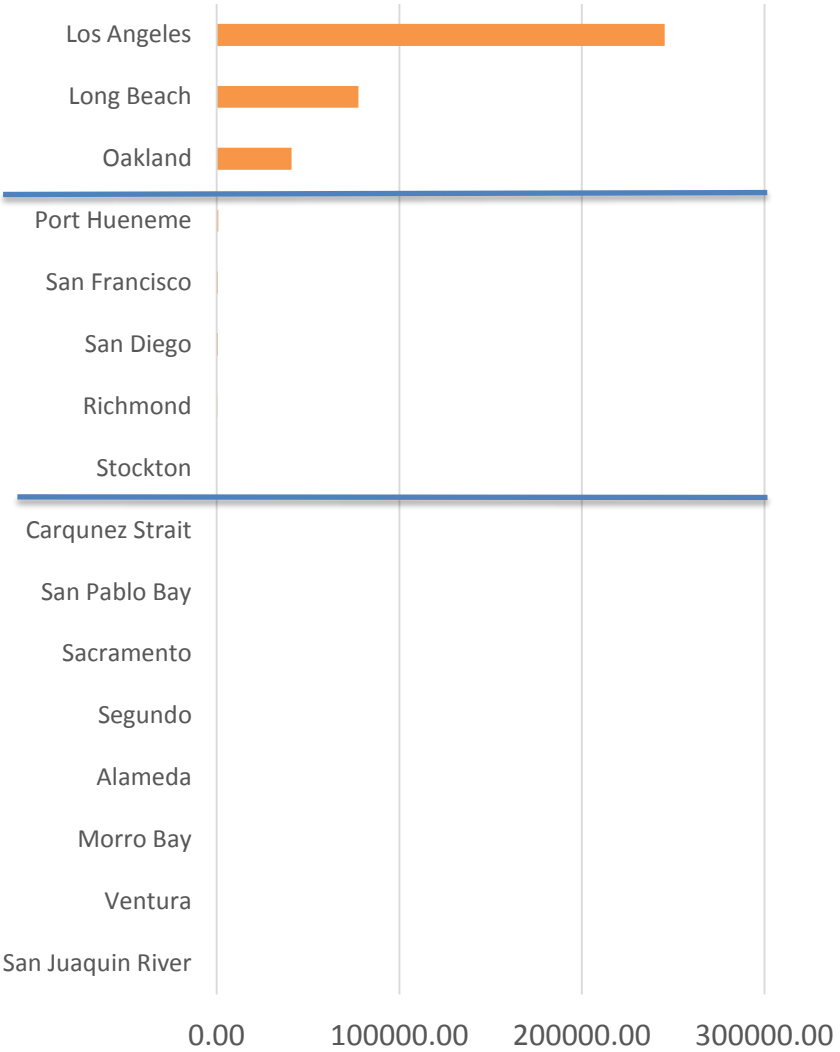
Los Angeles
Long Beach
Oakland
Port Hueneme
San Francisco
San Diego
Richmond
Stockton
Carqunez Strait
San Pablo Bay
Sacramento
Segundo
Alameda
Morro Bay
Ventura
San Juaquin River

0.00
100000.00
200000.00
300000.00